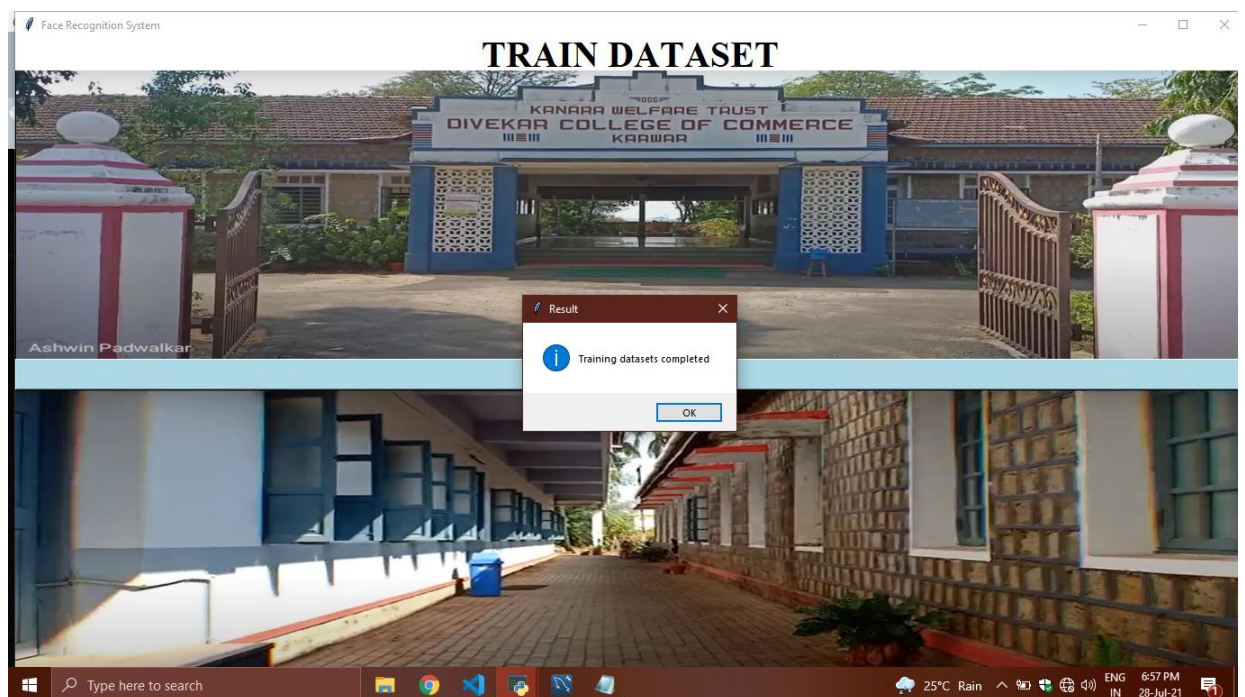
Face Recognition System

TRAIN DATASET

KANARA WELFARE TRUST
DIVEKAR COLLEGE OF COMMERCE
KARWAR

Ashwin Padwalkar

Result

Training datasets completed

OK

Type here to search

25°C Rain

ENG IN

6:57 PM
28-Jul-21